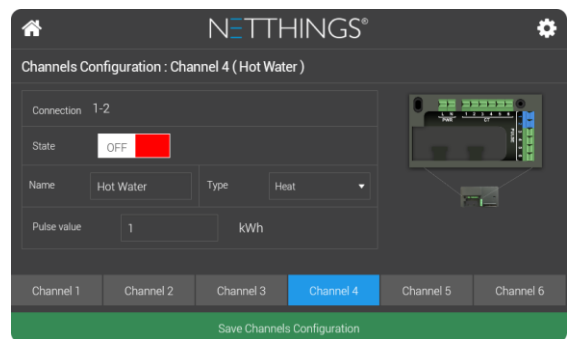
NETTHINGS®

Channels Configuration : Channel 4 ( Hot Water )

Connection 1-2

State OFF

Name Hot Water

Type Heat

Pulse value 1 kWh

Channel 1 Channel 2 Channel 3 Channel 4 Channel 5 Channel 6

Save Channels Configuration